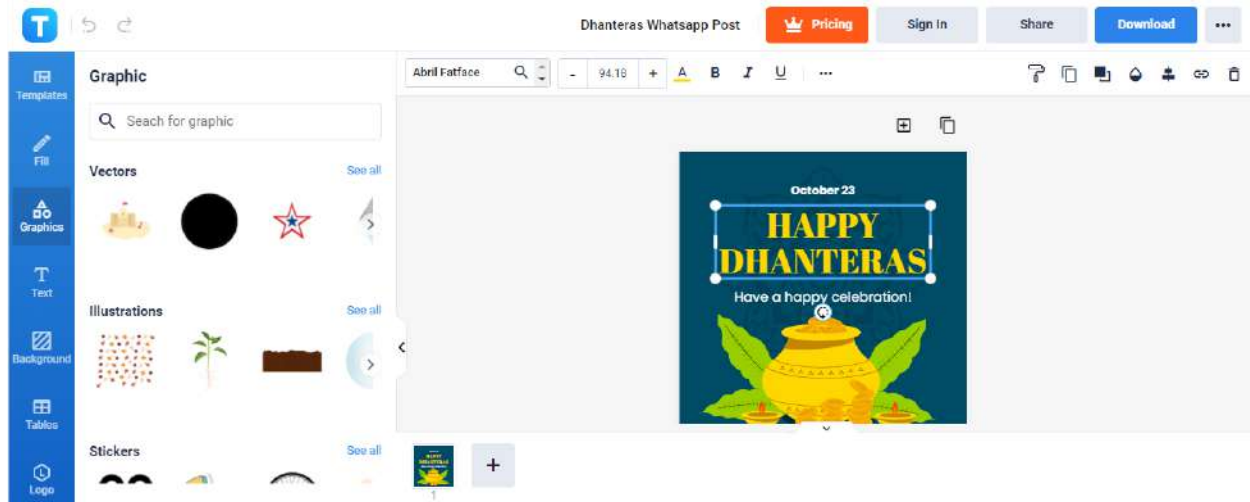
T

Dhanteras Whatsapp Post

Pricing

Sign In

Share

Download

...

Templates

Fill

Graphics

Text

Background

Tables

Logo

Graphic

Seach for graphic

Vectors

See all

Illustrations

See all

Stickers

See all

Abril Fatface

-

94.18

+

A

B

I

U

...

October 23

HAPPY DHANTERAS

Have a happy celebration!

+

1